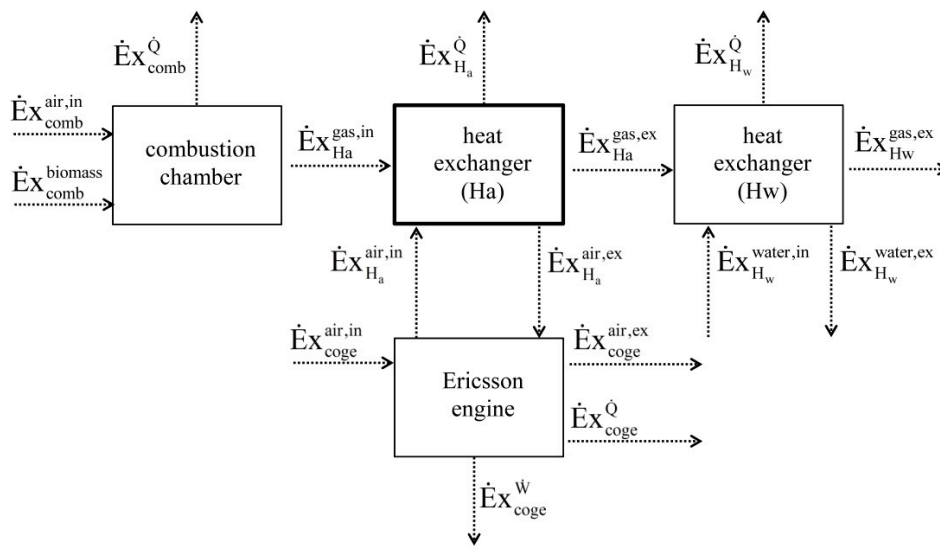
$\dot{E}x_{comb}^{\dot{Q}}$

$\dot{E}x_{H_a}^{\dot{Q}}$

$\dot{E}x_{H_w}^{\dot{Q}}$

$\dot{E}x_{comb}^{air,in}$

$\dot{E}x_{comb}^{biomass}$

combustion chamber

$\dot{E}x_{Ha}^{gas,in}$

heat exchanger (Ha)

$\dot{E}x_{Ha}^{gas,ex}$

heat exchanger (Hw)

$\dot{E}x_{Hw}^{gas,ex}$

$\dot{E}x_{H_a}^{air,in}$

$\dot{E}x_{H_a}^{air,ex}$

$\dot{E}x_{H_w}^{water,in}$

$\dot{E}x_{H_w}^{water,ex}$

$\dot{E}x_{coge}^{air,in}$

Ericsson engine

$\dot{E}x_{coge}^{air,ex}$

$\dot{E}x_{coge}^{\dot{Q}}$

$\dot{E}x_{coge}^{\dot{W}}$